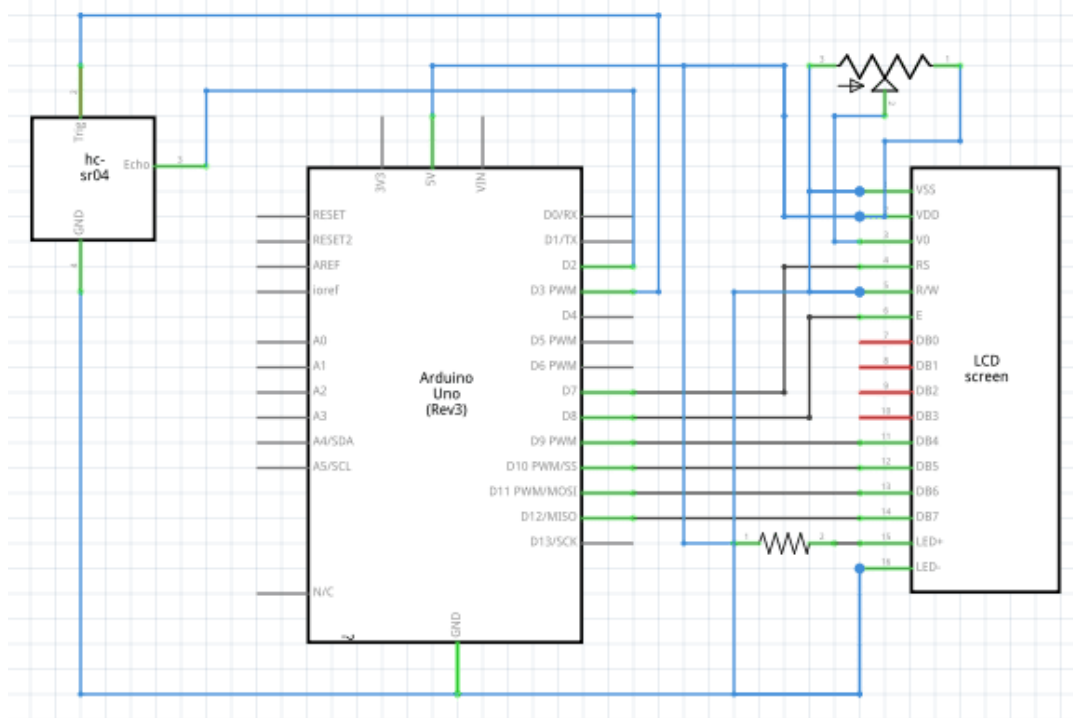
hc-sr04
Trig
2
Echo
3
GND
4

3V3
5V
VIN

RESET
RESET2
AREF
ioref
A0
A1
A2
A3
A4/SDA
A5/SCL
N/C

Arduino Uno (Rev3)

D0/RX
D1/TX
D2
D3 PWM
D4
D5 PWM
D6 PWM
D7
D8
D9 PWM
D10 PWM/SS
D11 PWM/MOSI
D12/MISO
D13/SCK

GND

3
1
2

1
2

VSS
VDO
V0
RS
R/W
E
DB0
DB1
DB2
DB3
DB4
DB5
DB6
DB7
LED+
LED-

3
4
5
6
7
8
9
10
11
12
13
14
15
16

LCD screen